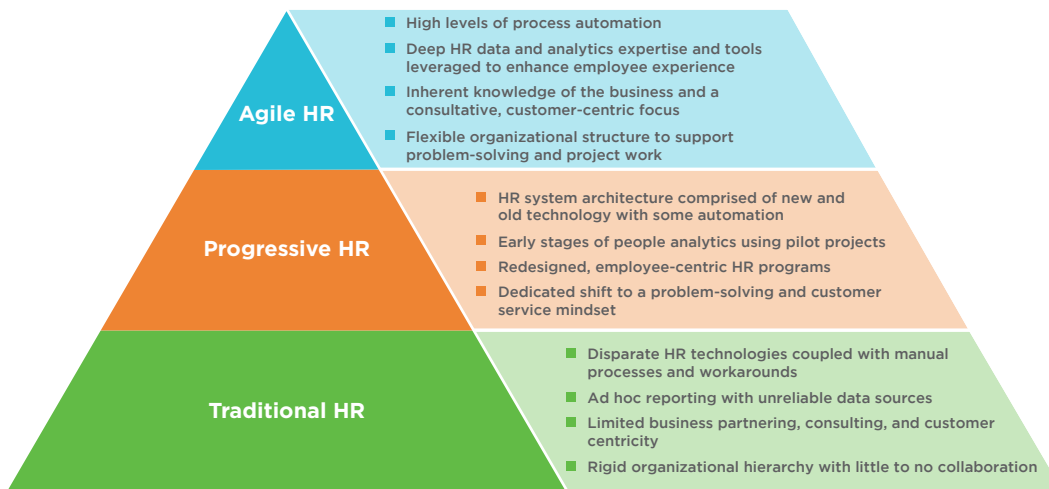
Agile HR

High levels of process automation

Deep HR data and analytics expertise and tools leveraged to enhance employee experience

Inherent knowledge of the business and a consultative, customer-centric focus

Flexible organizational structure to support problem-solving and project work

Progressive HR

HR system architecture comprised of new and old technology with some automation

Early stages of people analytics using pilot projects

Redesigned, employee-centric HR programs

Dedicated shift to a problem-solving and customer service mindset

Traditional HR

Disparate HR technologies coupled with manual processes and workarounds

Ad hoc reporting with unreliable data sources

Limited business partnering, consulting, and customer centricity

Rigid organizational hierarchy with little to no collaboration